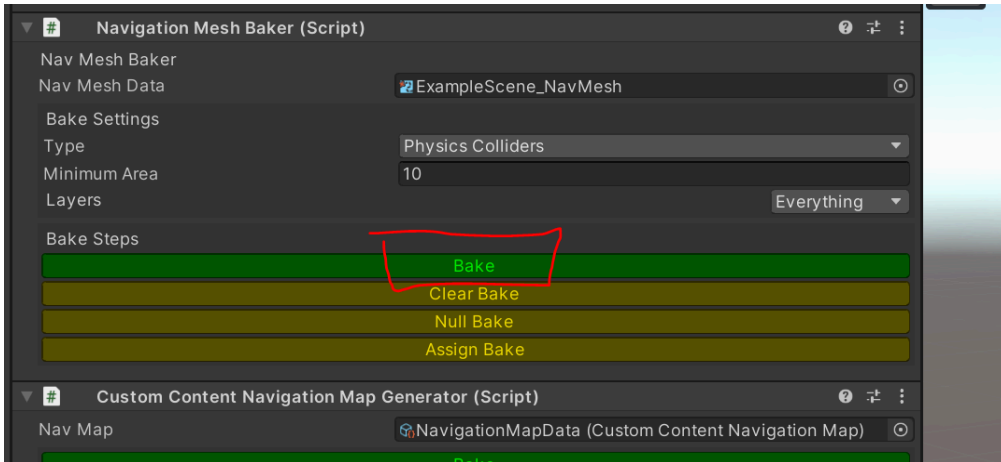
Navigation Mesh Baker (Script)

Nav Mesh Baker
Nav Mesh Data ExampleScene_NavMesh

Bake Settings
Type Physics Colliders
Minimum Area 10
Layers Everything

Bake Steps
Bake
Clear Bake
Null Bake
Assign Bake

Custom Content Navigation Map Generator (Script)

Nav Map NavigationMapData (Custom Content Navigation Map)

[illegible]